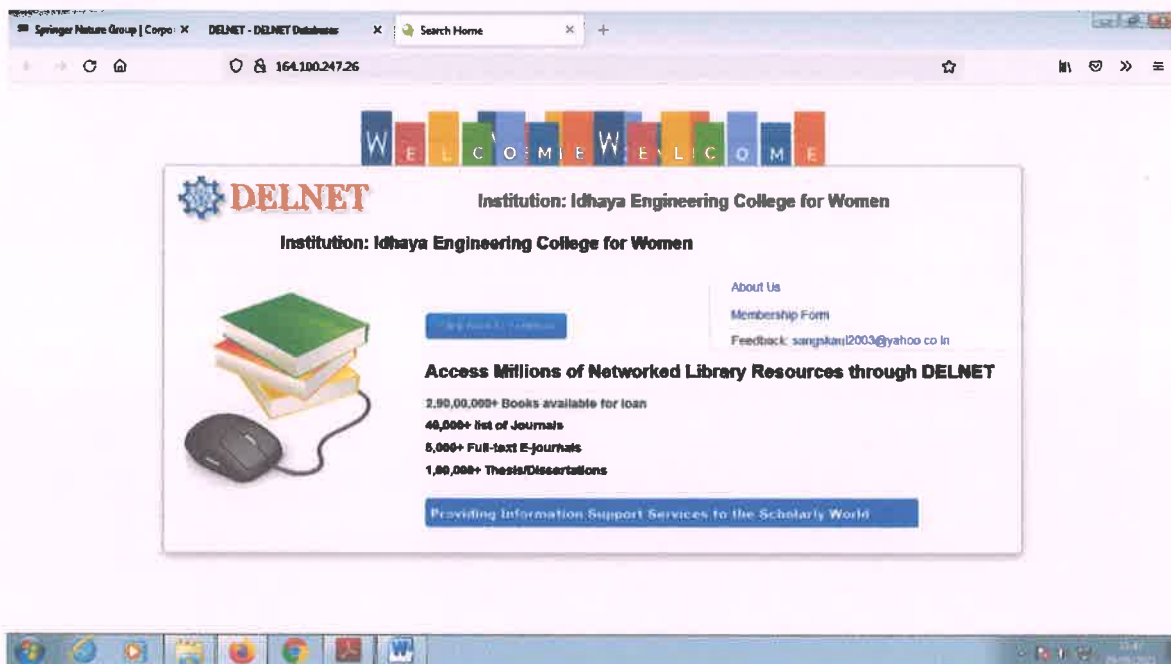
Springer Nature Group | Corpo ×
DELNET - DELNET Databases ×
Search Home ×
+

164.100.247.26

W E L C O M E W E L C O M E

DELNET

Institution: Idhaya Engineering College for Women

Institution: Idhaya Engineering College for Women

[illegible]

About Us

Membership Form

Feedback: sangskaul2003@yahoo.co.in

Access Millions of Networked Library Resources through DELNET

2,90,00,000+ Books available for loan

40,000+ list of Journals

5,000+ Full-text E-journals

1,00,000+ Thesis/Dissertations

Providing Information Support Services to the Scholarly World